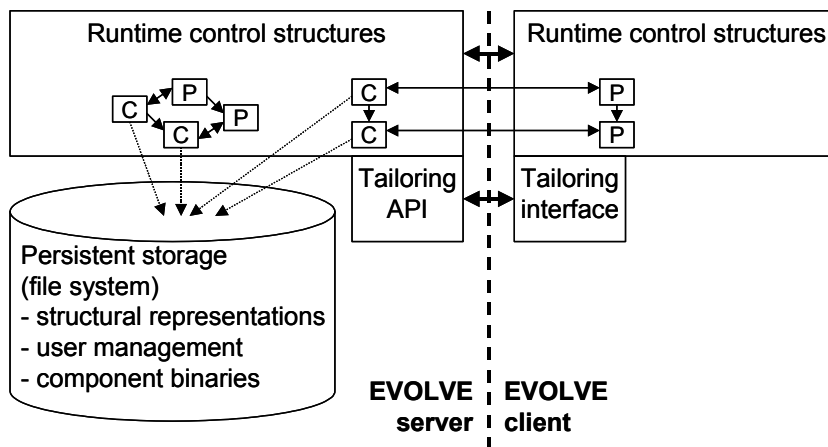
Runtime control structures

C P P C

C C

Runtime control structures

P P

Tailoring API

Tailoring interface

Persistent storage (file system)
- structural representations
- user management
- component binaries

EVOLVE server

EVOLVE client